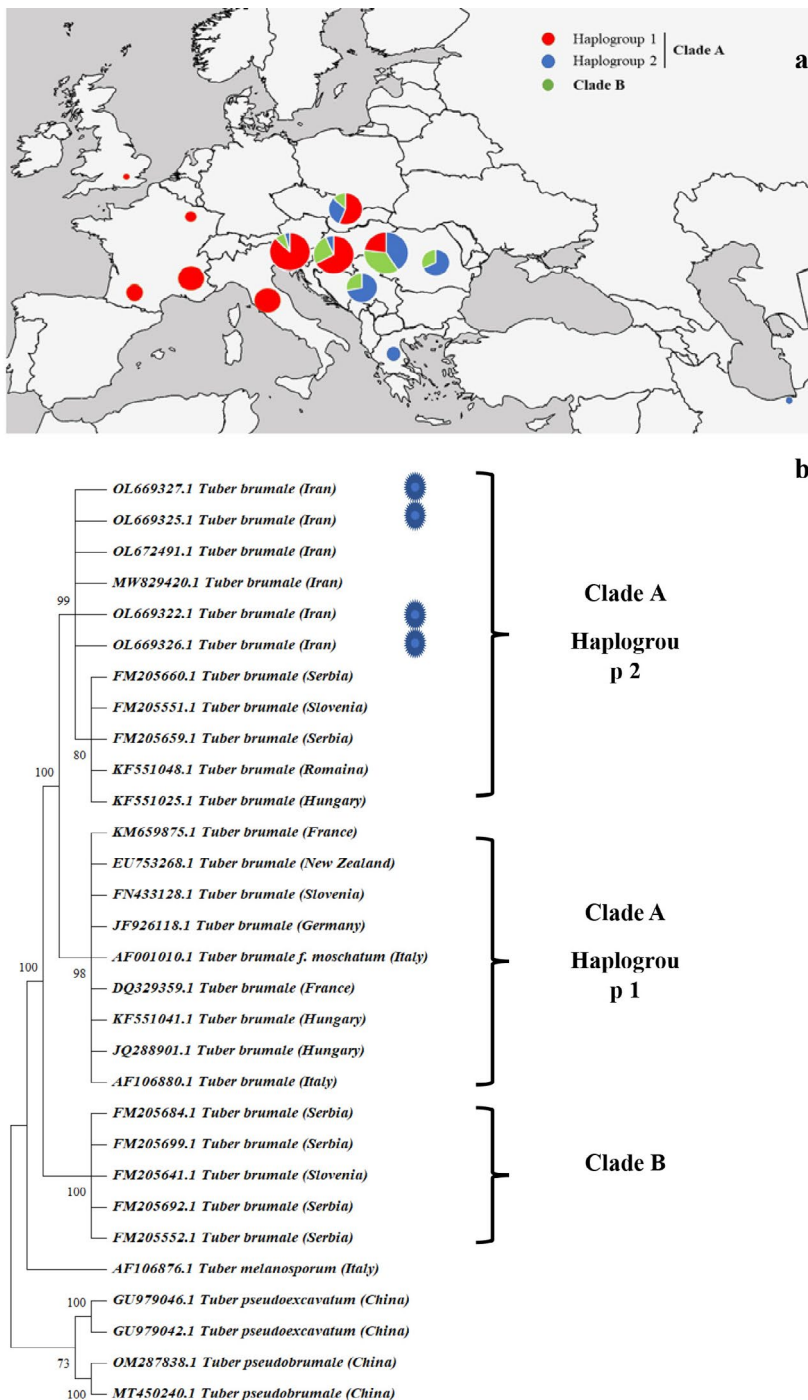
Haplogroup 1
Haplogroup 2
Clade A
Clade B

a

b

OL669327.1 Tuber brumale (Iran)
OL669325.1 Tuber brumale (Iran)
OL672491.1 Tuber brumale (Iran)
MW829420.1 Tuber brumale (Iran)
99
OL669322.1 Tuber brumale (Iran)
OL669326.1 Tuber brumale (Iran)
FM205660.1 Tuber brumale (Serbia)
FM205551.1 Tuber brumale (Slovenia)
FM205659.1 Tuber brumale (Serbia)
80
100
KF551048.1 Tuber brumale (Romaina)
KF551025.1 Tuber brumale (Hungary)

Clade A
Haplogrou p 2

KM659875.1 Tuber brumale (France)
EU753268.1 Tuber brumale (New Zealand)
FN433128.1 Tuber brumale (Slovenia)
JF926118.1 Tuber brumale (Germany)
100
AF001010.1 Tuber brumale f. moschatum (Italy)
98
DQ329359.1 Tuber brumale (France)
KF551041.1 Tuber brumale (Hungary)
JQ288901.1 Tuber brumale (Hungary)
AF106880.1 Tuber brumale (Italy)

Clade A
Haplogrou p 1

FM205684.1 Tuber brumale (Serbia)
FM205699.1 Tuber brumale (Serbia)
FM205641.1 Tuber brumale (Slovenia)
100
FM205692.1 Tuber brumale (Serbia)
FM205552.1 Tuber brumale (Serbia)

Clade B

AF106876.1 Tuber melanosporum (Italy)
100
GU979046.1 Tuber pseudoexcavatum (China)
GU979042.1 Tuber pseudoexcavatum (China)
73
OM287838.1 Tuber pseudobrumale (China)
100
MT450240.1 Tuber pseudobrumale (China)